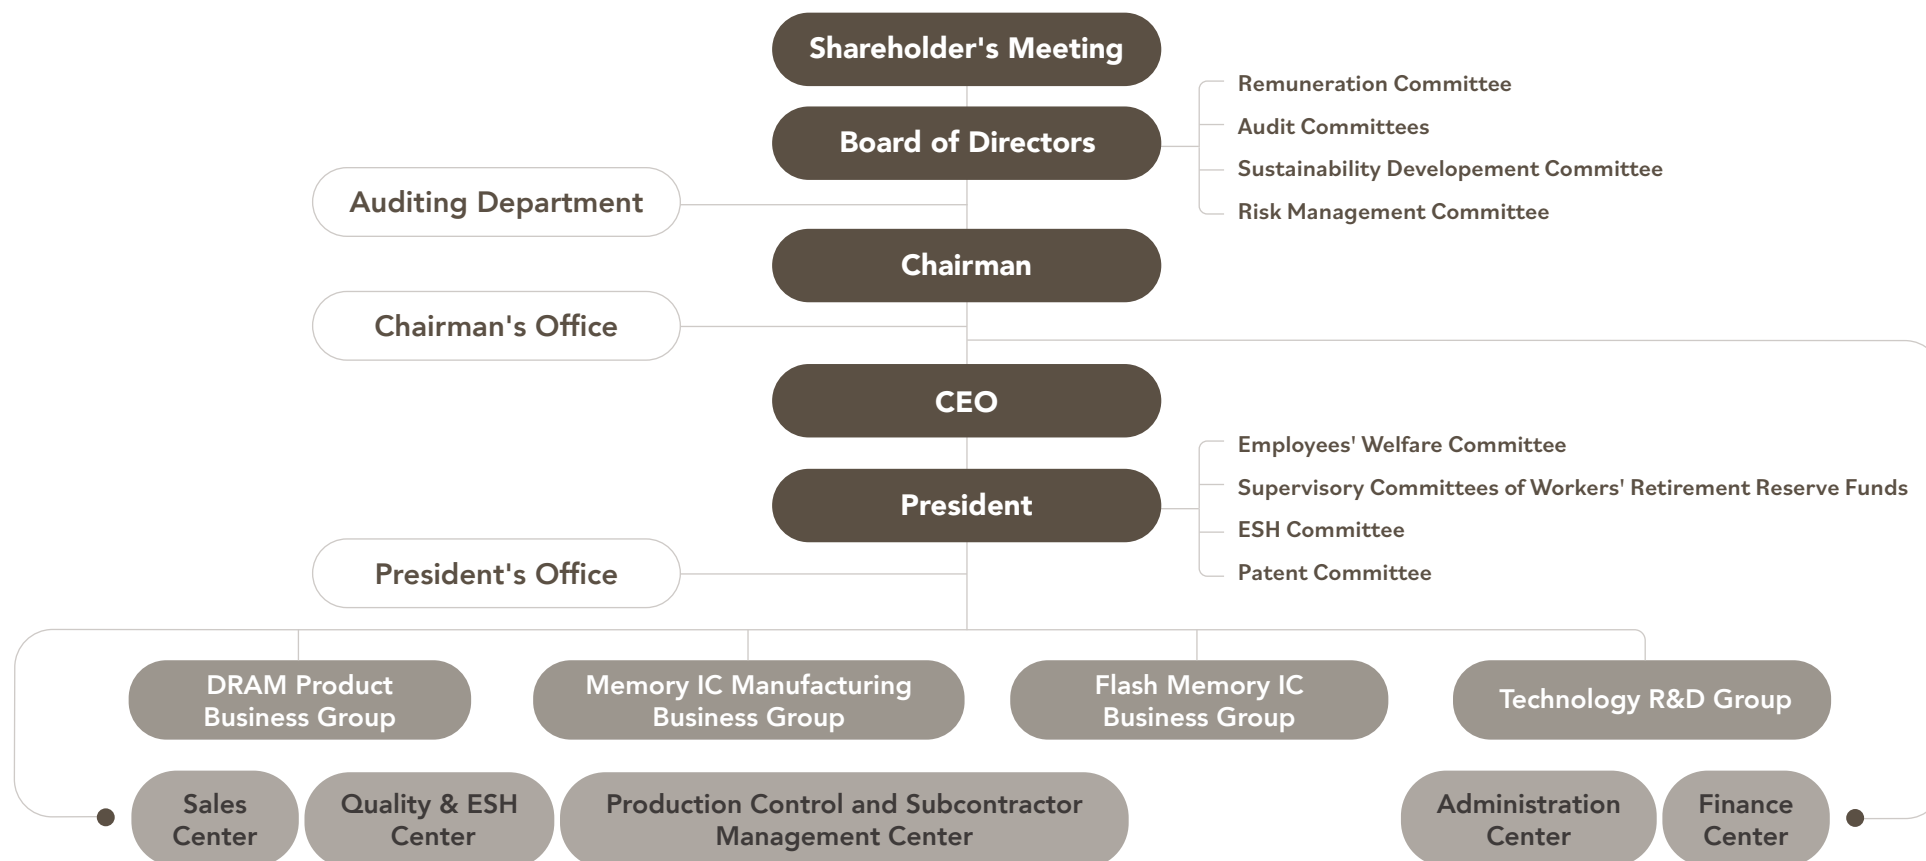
Shareholder's Meeting

Board of Directors

Remuneration Committee
Audit Committees
Sustainability Developement Committee
Risk Management Committee

Auditing Department

Chairman

Chairman's Office

CEO

Employees' Welfare Committee
Supervisory Committees of Workers' Retirement Reserve Funds
ESH Committee
Patent Committee

President

President's Office

DRAM Product Business Group

Memory IC Manufacturing Business Group

Flash Memory IC Business Group

Technology R&D Group

Sales Center

Quality & ESH Center

Production Control and Subcontractor Management Center

Administration Center

Finance Center